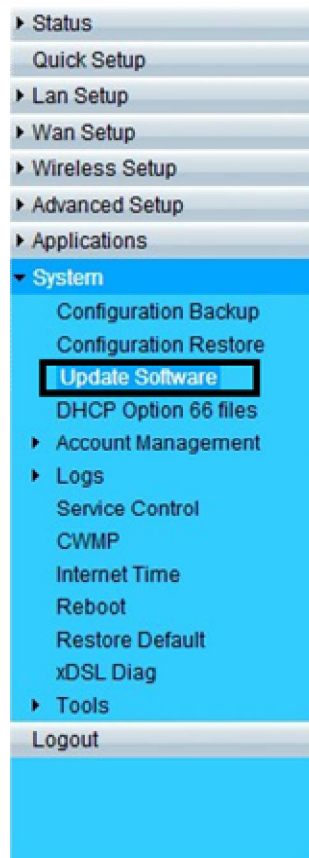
Status
Quick Setup
Lan Setup
Wan Setup
Wireless Setup
Advanced Setup
Applications
System
Configuration Backup
Configuration Restore
Update Software
DHCP Option 66 files
Account Management
Logs
Service Control
CWMP
Internet Time
Reboot
Restore Default
xDSL Diag
Tools
Logout